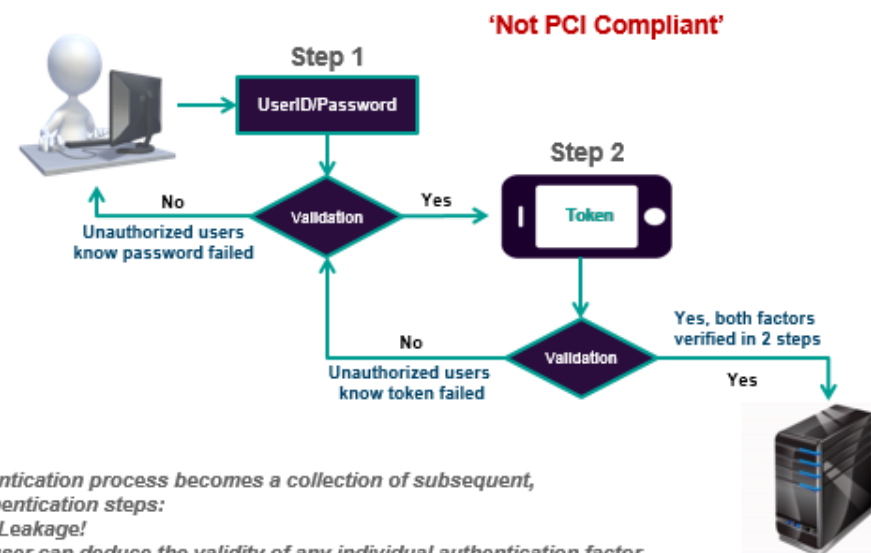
'Not PCI Compliant'

Step 1

UserID/Password

Validation

No

Unauthorized users know password failed

Yes

Step 2

Token

Validation

No

Unauthorized users know token failed

Yes, both factors verified in 2 steps

Yes

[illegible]ntication process becomes a collection of subsequent, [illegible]entication steps:
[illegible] Leakage!
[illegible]ser can deduce the validity of any individual authentication factor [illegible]